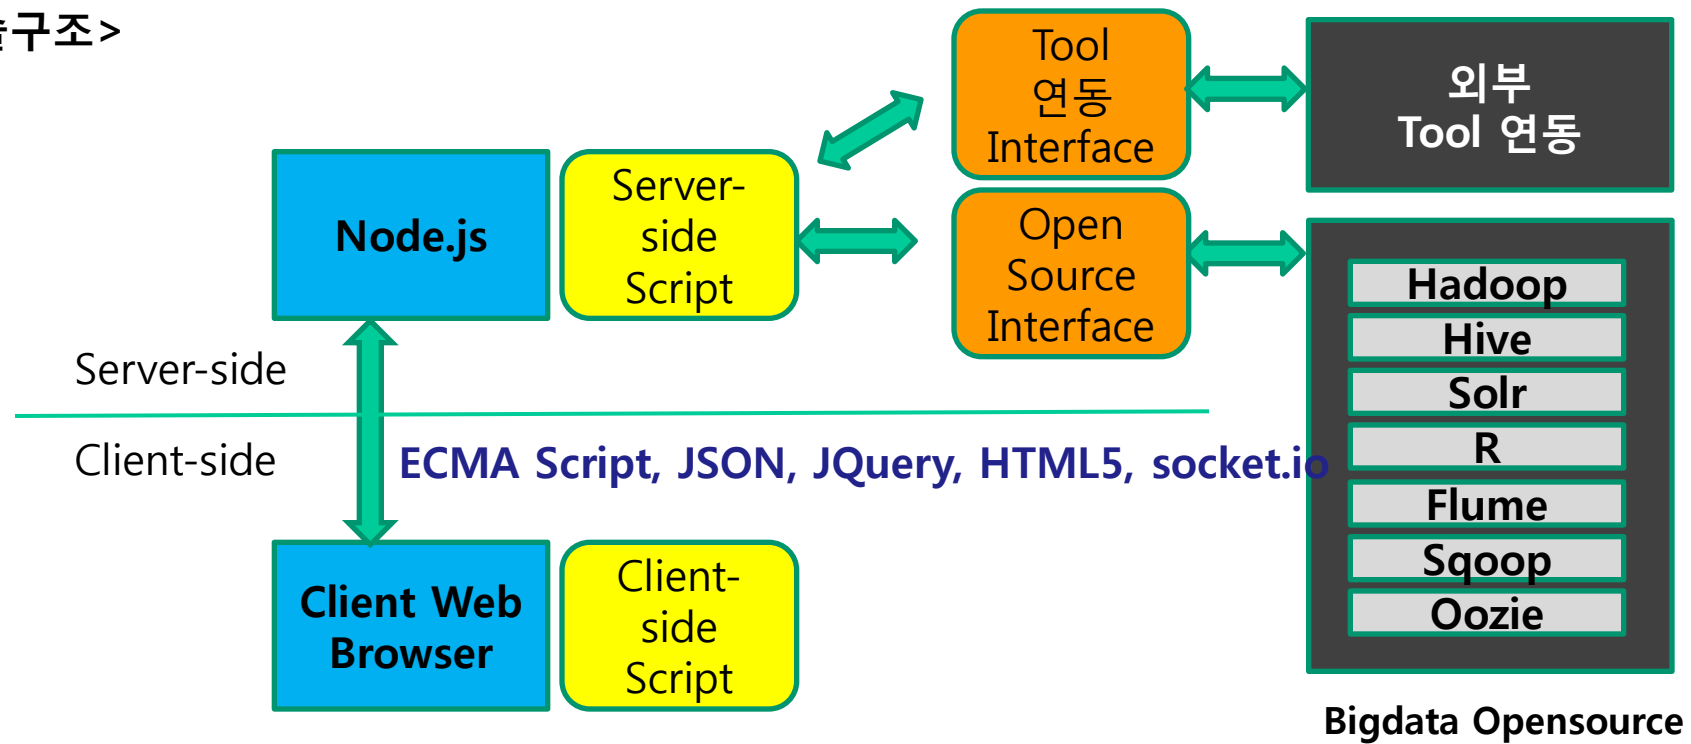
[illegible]구조>

Tool
연동
Interface

외부
Tool 연동

Node.js

Server-side Script

Open Source Interface

Hadoop
Hive
Solr
R
Flume
Sqoop
Oozie

Server-side

Client-side

ECMA Script, JSON, JQuery, HTML5, socket.io

Client Web Browser

Client-side Script

Bigdata Opensource